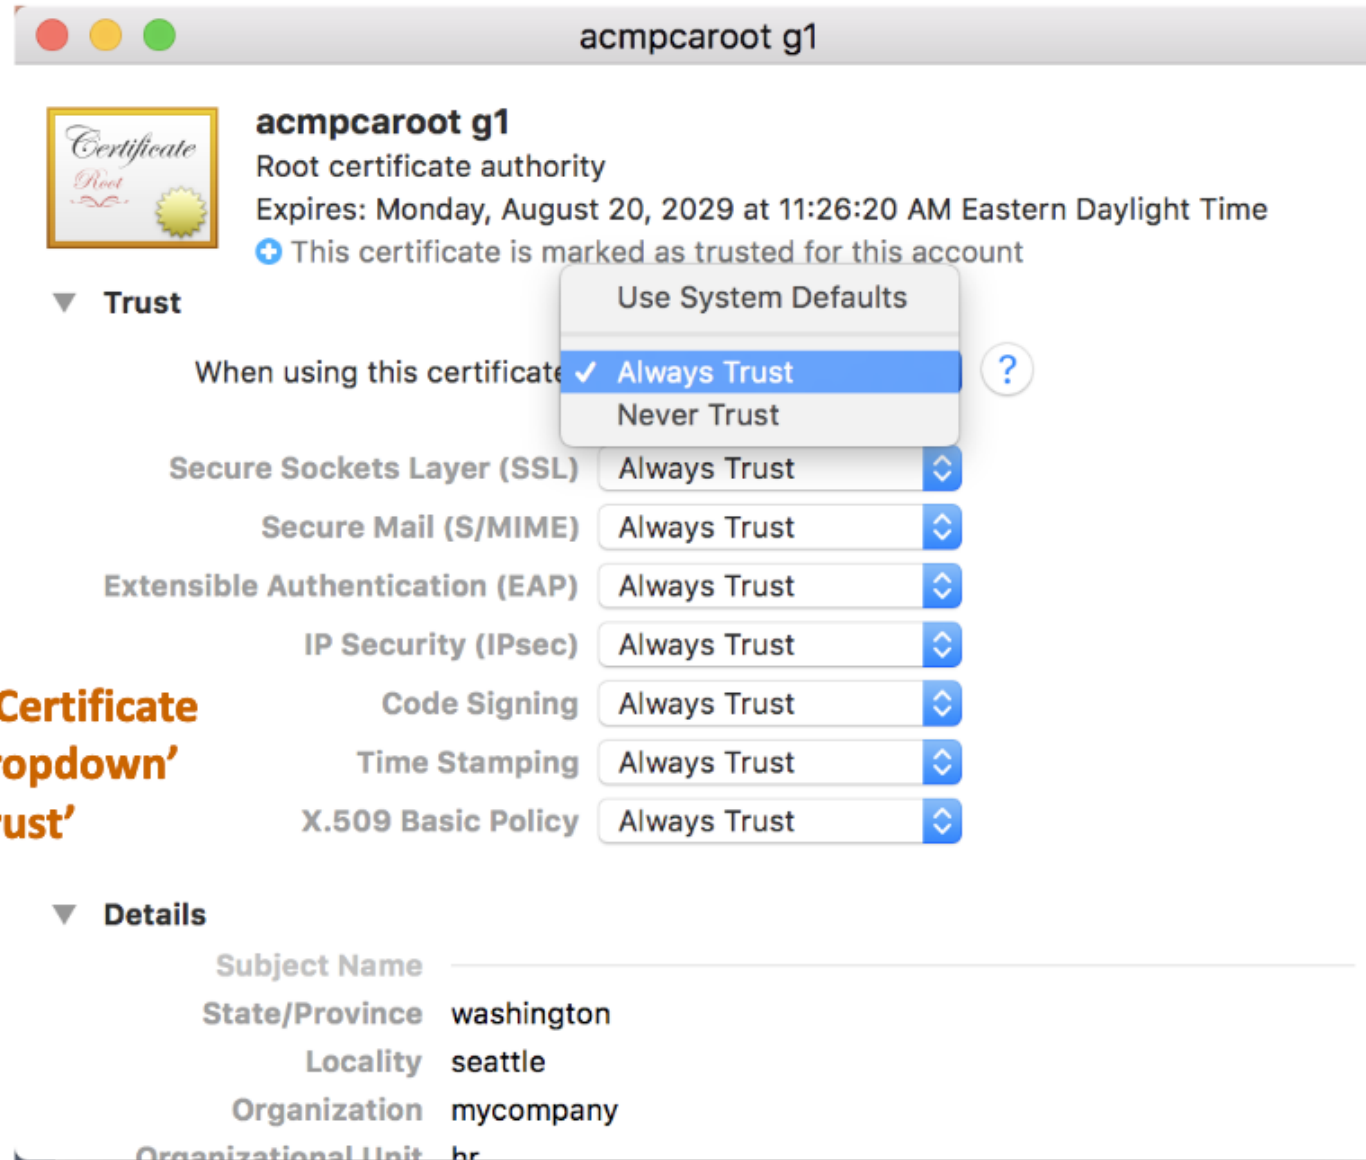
acmpcaroot g1

Certificate
Root

acmpcaroot g1
Root certificate authority
Expires: Monday, August 20, 2029 at 11:26:20 AM Eastern Daylight Time
This certificate is marked as trusted for this account

Trust

When using this certificate

Use System Defaults
✓ Always Trust
Never Trust

?

Secure Sockets Layer (SSL) Always Trust
Secure Mail (S/MIME) Always Trust
Extensible Authentication (EAP) Always Trust
IP Security (IPsec) Always Trust
Code Signing Always Trust
Time Stamping Always Trust
X.509 Basic Policy Always Trust

Certificate
opdown'
ust'

Details

Subject Name
State/Province washington
Locality seattle
Organization mycompany
Organizational Unit hr